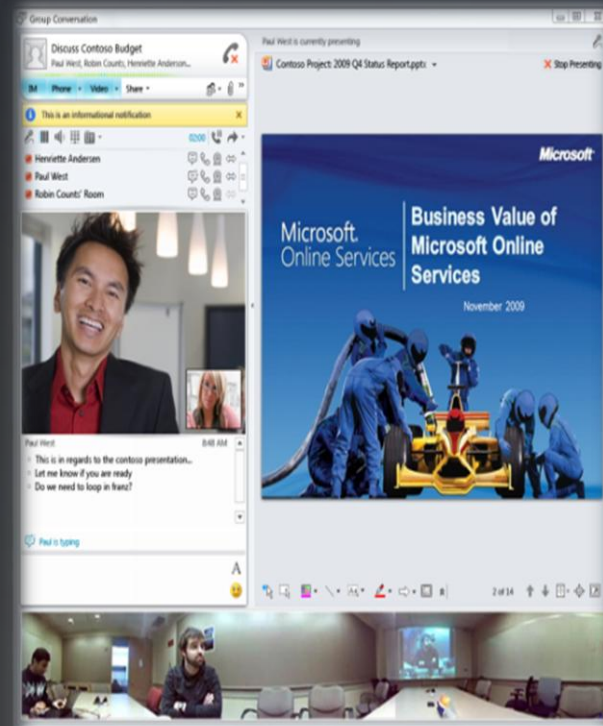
Group Conversation

Discuss Contoso Budget
Paul West, Robin Counts, Henriette Andersen...

IM Phone Video Share

This is an informational notification

02:00

Henriette Andersen
Paul West
Robin Counts' Room

Paul West 8:48 AM
This is in regards to the contoso presentation...
Let me know if you are ready
Do we need to loop in franz?

Paul is typing

Paul West is currently presenting

Contoso Project: 2009 Q4 Status Report.pptx

Stop Presenting

Microsoft

Microsoft Online Services

Business Value of Microsoft Online Services

November 2009

2 of 14